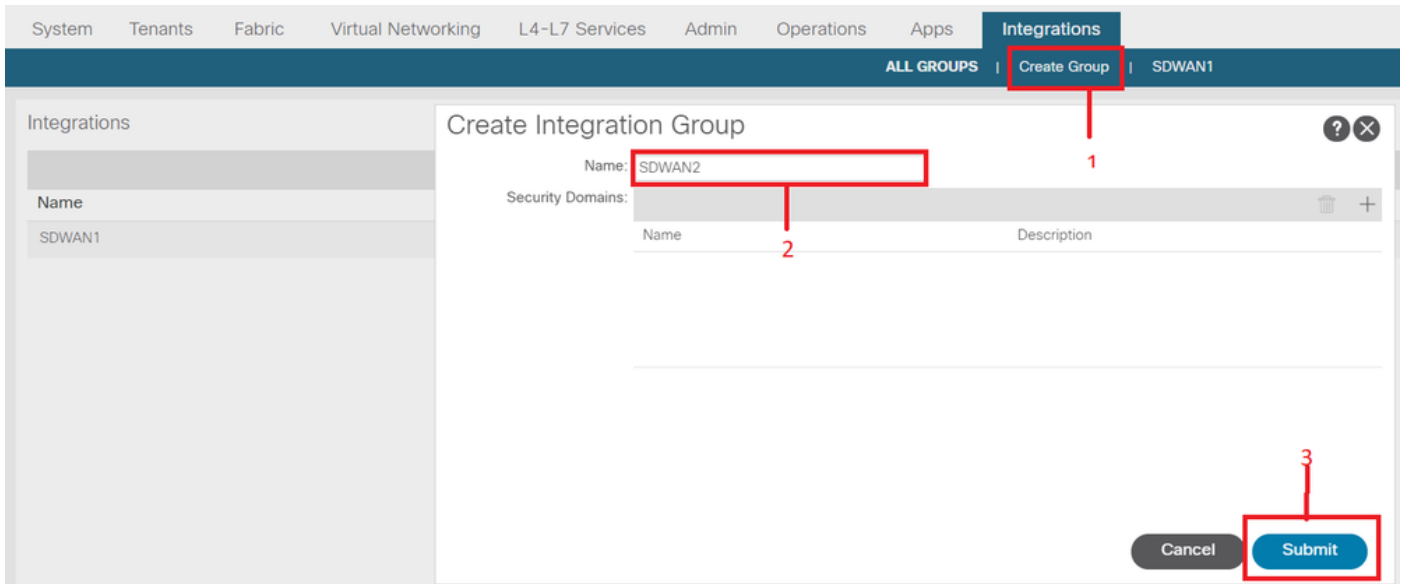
System Tenants Fabric Virtual Networking L4-L7 Services Admin Operations Apps Integrations

ALL GROUPS | Create Group | SDWAN1

Integrations

Name

SDWAN1

Create Integration Group

Name: SDWAN2

Security Domains:

| Name | Description |
|---|---|

1

2

3

Cancel Submit